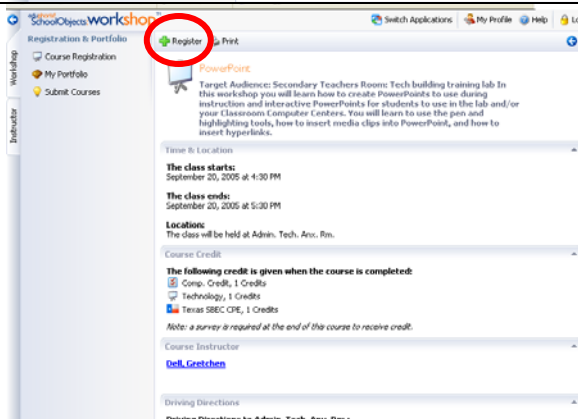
eduphoria! SchoolObjects workshop

Switch Applications | My Profile | Help | Lo

Workshop

Instructor

Registration & Portfolio

Course Registration

My Portfolio

Submit Courses

Register | Print

PowerPoint

Target Audience: Secondary Teachers Room: Tech building training lab In this workshop you will learn how to create PowerPoints to use during instruction and interactive PowerPoints for students to use in the lab and/or your Classroom Computer Centers. You will learn to use the pen and highlighting tools, how to insert media clips into PowerPoint, and how to insert hyperlinks.

Time & Location

The class starts:
September 20, 2005 at 4:30 PM

The class ends:
September 20, 2005 at 5:30 PM

Location:
The class will be held at Admin. Tech. Anx. Rm.

Course Credit

The following credit is given when the course is completed:
Comp. Credit, 1 Credits
Technology, 1 Credits
Texas SBEC CPE, 1 Credits

Note: a survey is required at the end of this course to receive credit.

Course Instructor

Dell, Gretchen

Driving Directions

Driving Directions to Admin. Tech. Anx. Rm.: